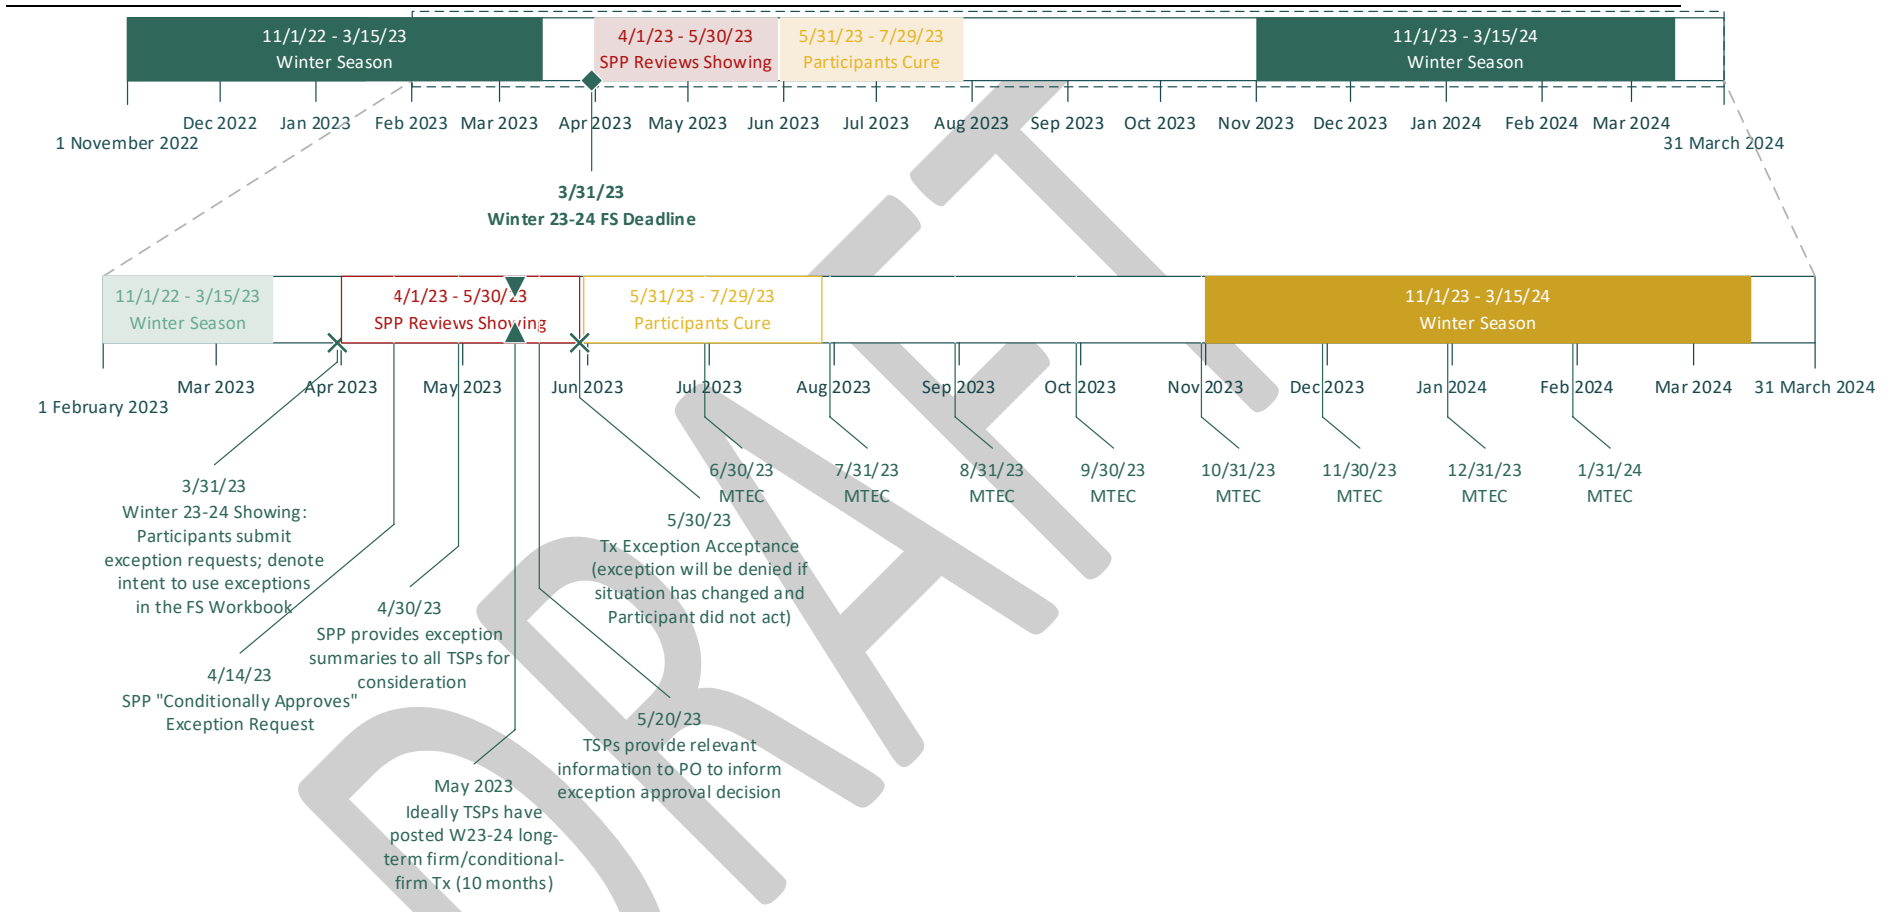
11/1/22 - 3/15/23
Winter Season

4/1/23 - 5/30/23
SPP Reviews Showing

5/31/23 - 7/29/23
Participants Cure

11/1/23 - 3/15/24
Winter Season

Dec 2022 Jan 2023 Feb 2023 Mar 2023 Apr 2023 May 2023 Jun 2023 Jul 2023 Aug 2023 Sep 2023 Oct 2023 Nov 2023 Dec 2023 Jan 2024 Feb 2024 Mar 2024

1 November 2022

31 March 2024

3/31/23
Winter 23-24 FS Deadline

11/1/22 - 3/15/23
Winter Season

4/1/23 - 5/30/23
SPP Reviews Showing

5/31/23 - 7/29/23
Participants Cure

11/1/23 - 3/15/24
Winter Season

Mar 2023 Apr 2023 May 2023 Jun 2023 Jul 2023 Aug 2023 Sep 2023 Oct 2023 Nov 2023 Dec 2023 Jan 2024 Feb 2024 Mar 2024 31 March 2024

1 February 2023

6/30/23
MTEC

7/31/23
MTEC

8/31/23
MTEC

9/30/23
MTEC

10/31/23
MTEC

11/30/23
MTEC

12/31/23
MTEC

1/31/24
MTEC

3/31/23
Winter 23-24 Showing: Participants submit exception requests; denote intent to use exceptions in the FS Workbook

5/30/23
Tx Exception Acceptance (exception will be denied if situation has changed and Participant did not act)

4/30/23
SPP provides exception summaries to all TSPs for consideration

4/14/23
SPP "Conditionally Approves" Exception Request

5/20/23
TSPs provide relevant information to PO to inform exception approval decision

May 2023
Ideally TSPs have posted W23-24 long-term firm/conditional-firm Tx (10 months)

DRAFT